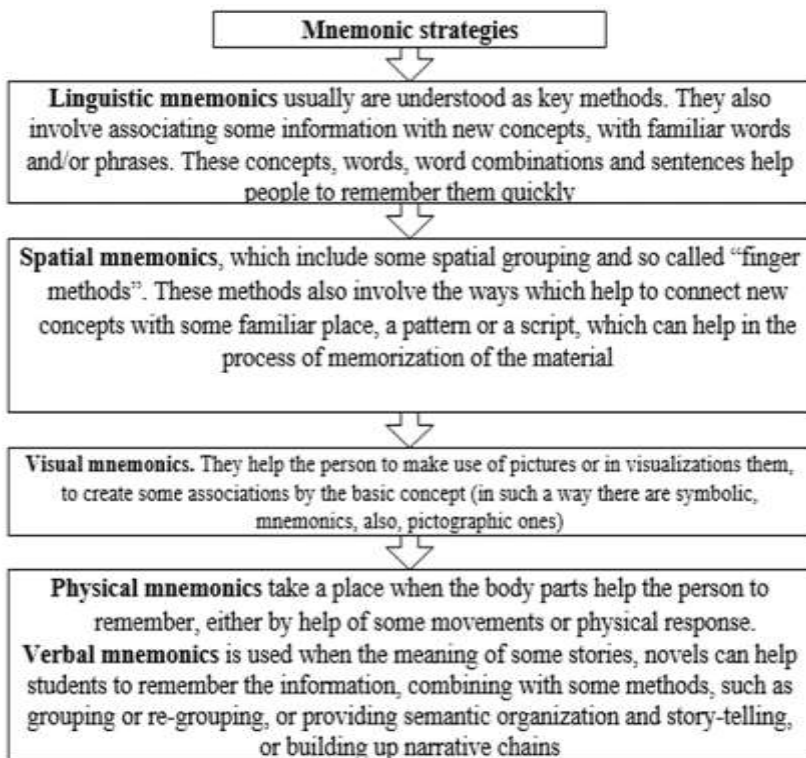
Mnemonic strategies

**Linguistic mnemonics** usually are understood as key methods. They also involve associating some information with new concepts, with familiar words and/or phrases. These concepts, words, word combinations and sentences help people to remember them quickly

**Spatial mnemonics**, which include some spatial grouping and so called "finger methods". These methods also involve the ways which help to connect new concepts with some familiar place, a pattern or a script, which can help in the process of memorization of the material

**Visual mnemonics.** They help the person to make use of pictures or in visualizations them, to create some associations by the basic concept (in such a way there are symbolic, mnemonics, also, pictographic ones)

**Physical mnemonics** take a place when the body parts help the person to remember, either by help of some movements or physical response.
**Verbal mnemonics** is used when the meaning of some stories, novels can help students to remember the information, combining with some methods, such as grouping or re-grouping, or providing semantic organization and story-telling, or building up narrative chains